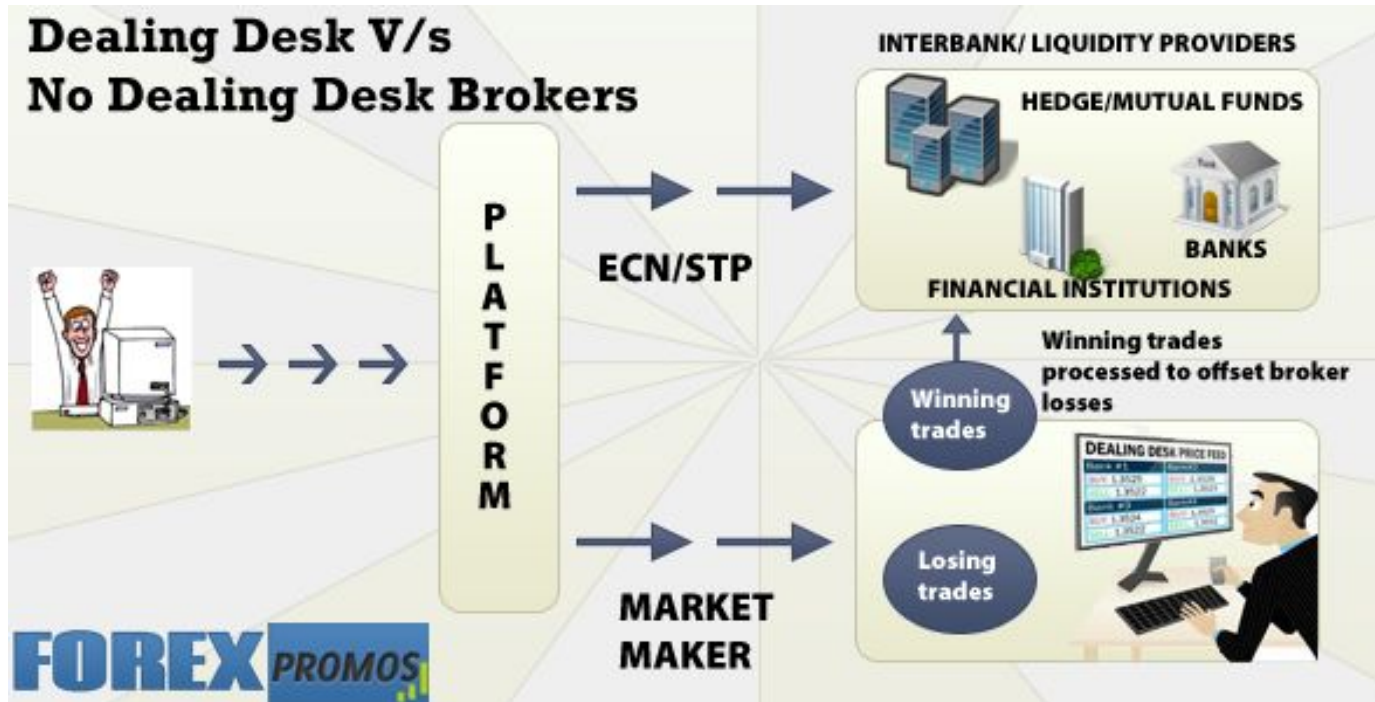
Dealing Desk V/s
No Dealing Desk Brokers

INTERBANK/ LIQUIDITY PROVIDERS

HEDGE/MUTUAL FUNDS

BANKS

FINANCIAL INSTITUTIONS

P
L
A
T
F
O
R
M

ECN/STP

Winning trades processed to offset broker losses

Winning trades

Losing trades

DEALING DESK PRICE FEED

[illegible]

MARKET MAKER

FOREX PROMOS